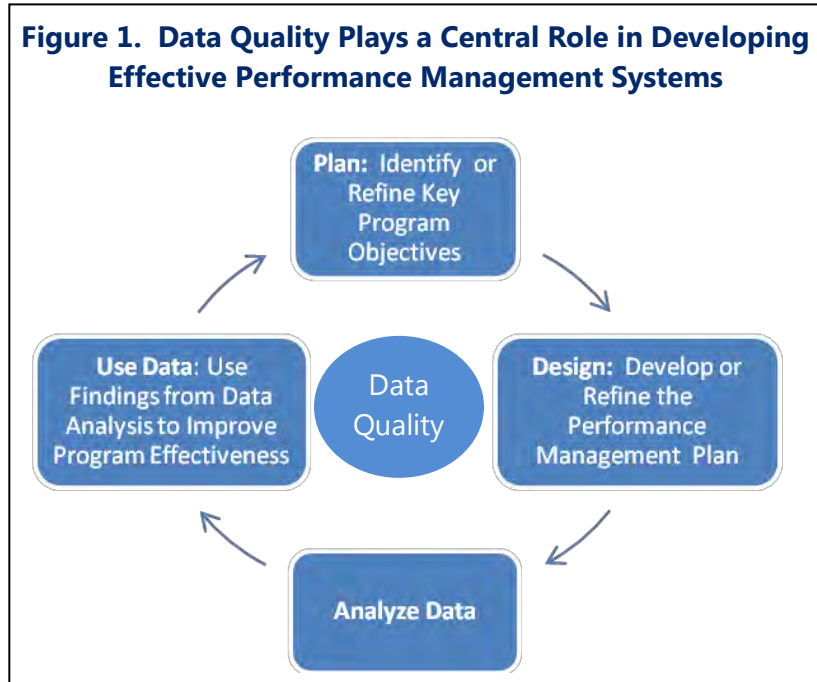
Figure 1. Data Quality Plays a Central Role in Developing Effective Performance Management Systems

Plan: Identify or Refine Key Program Objectives

Design: Develop or Refine the Performance Management Plan

Analyze Data

Use Data: Use Findings from Data Analysis to Improve Program Effectiveness

Data Quality